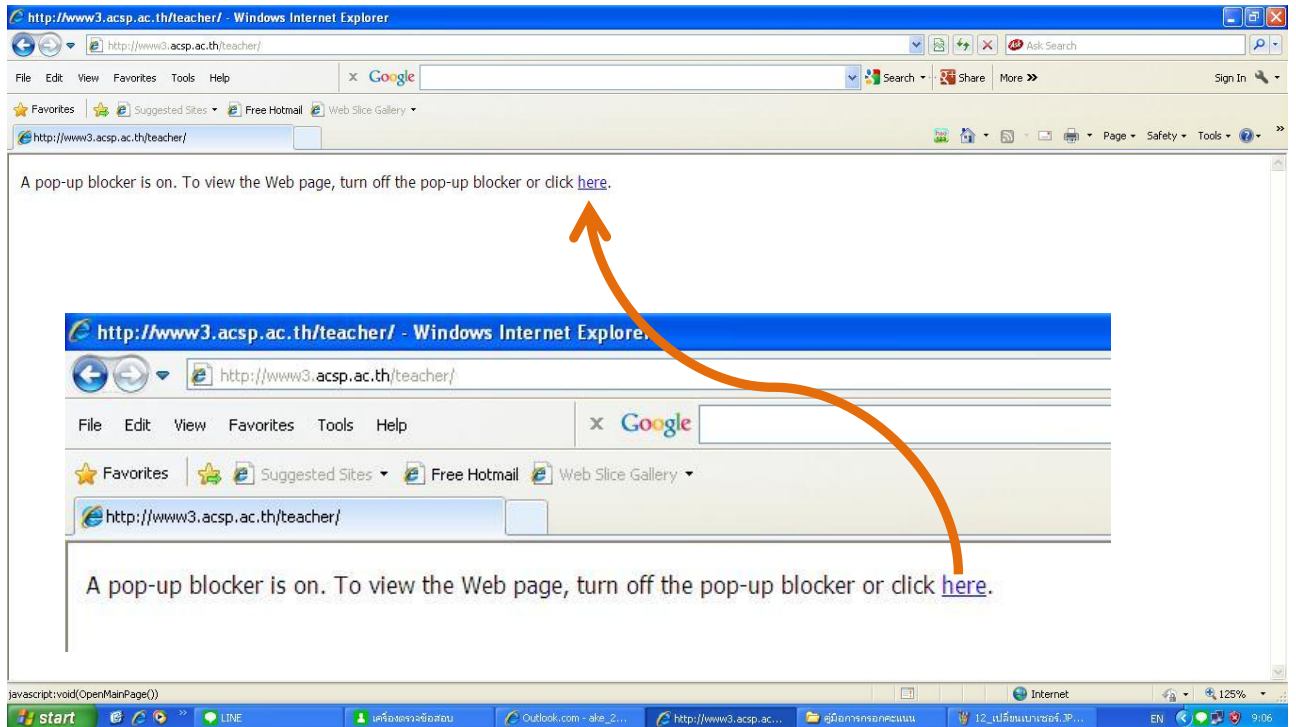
http://www3.acsp.ac.th/teacher/ - Windows Internet Explorer

http://www3.acsp.ac.th/teacher/

Ask Search

File Edit View Favorites Tools Help

Google

Search Share More »

Sign In

Favorites Suggested Sites Free Hotmail Web Slice Gallery

http://www3.acsp.ac.th/teacher/

Page Safety Tools

A pop-up blocker is on. To view the Web page, turn off the pop-up blocker or click here.

http://www3.acsp.ac.th/teacher/ - Windows Internet Explorer

http://www3.acsp.ac.th/teacher/

File Edit View Favorites Tools Help

Google

Favorites Suggested Sites Free Hotmail Web Slice Gallery

http://www3.acsp.ac.th/teacher/

A pop-up blocker is on. To view the Web page, turn off the pop-up blocker or click here.

javascript:void(OpenMainPage())

Internet

125%

start

LINE

เครื่องตรวจข้อสอบ

Outlook.com - ake_2...

http://www3.acsp.ac...

คู่มือการกรอกคะแนน

12_เปลี่ยนเบราเซอร์.JP...

EN

9:06